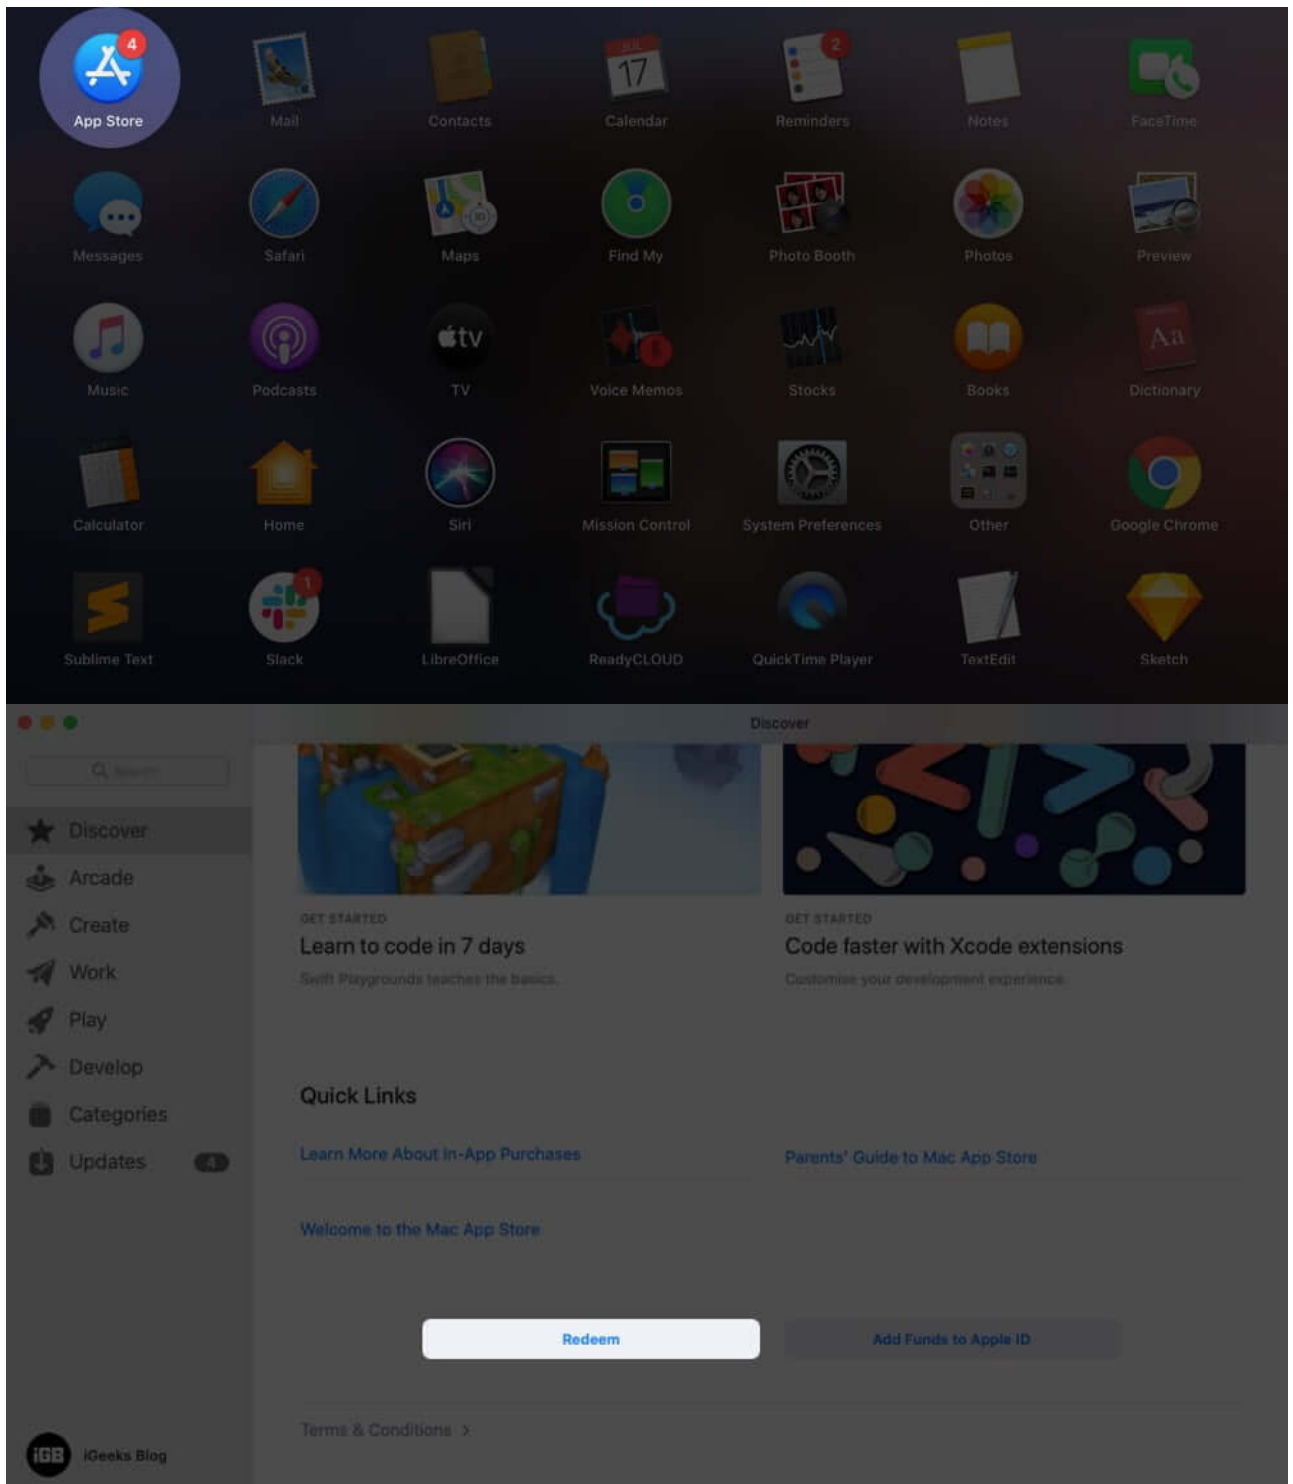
4
App Store
Mail
Contacts
JUL
17
Calendar
2
Reminders
Notes
FaceTime
Messages
Safari
Maps
Find My
Photo Booth
Photos
Preview
Music
Podcasts
tv
TV
Voice Memos
Stocks
Books
Aa
Dictionary
Calculator
Home
Siri
Mission Control
System Preferences
Other
Google Chrome
Sublime Text
1
Slack
LibreOffice
ReadyCLOUD
QuickTime Player
TextEdit
Sketch

Discover
Search
Discover
Arcade
Create
Work
Play
Develop
Categories
Updates 4

GET STARTED
Learn to code in 7 days
Swift Playgrounds teaches the basics.

GET STARTED
Code faster with Xcode extensions
Customise your development experience.

Quick Links
Learn More About In-App Purchases
Parents' Guide to Mac App Store
Welcome to the Mac App Store

Redeem
Add Funds to Apple ID

Terms & Conditions >

iGB iGeeks Blog